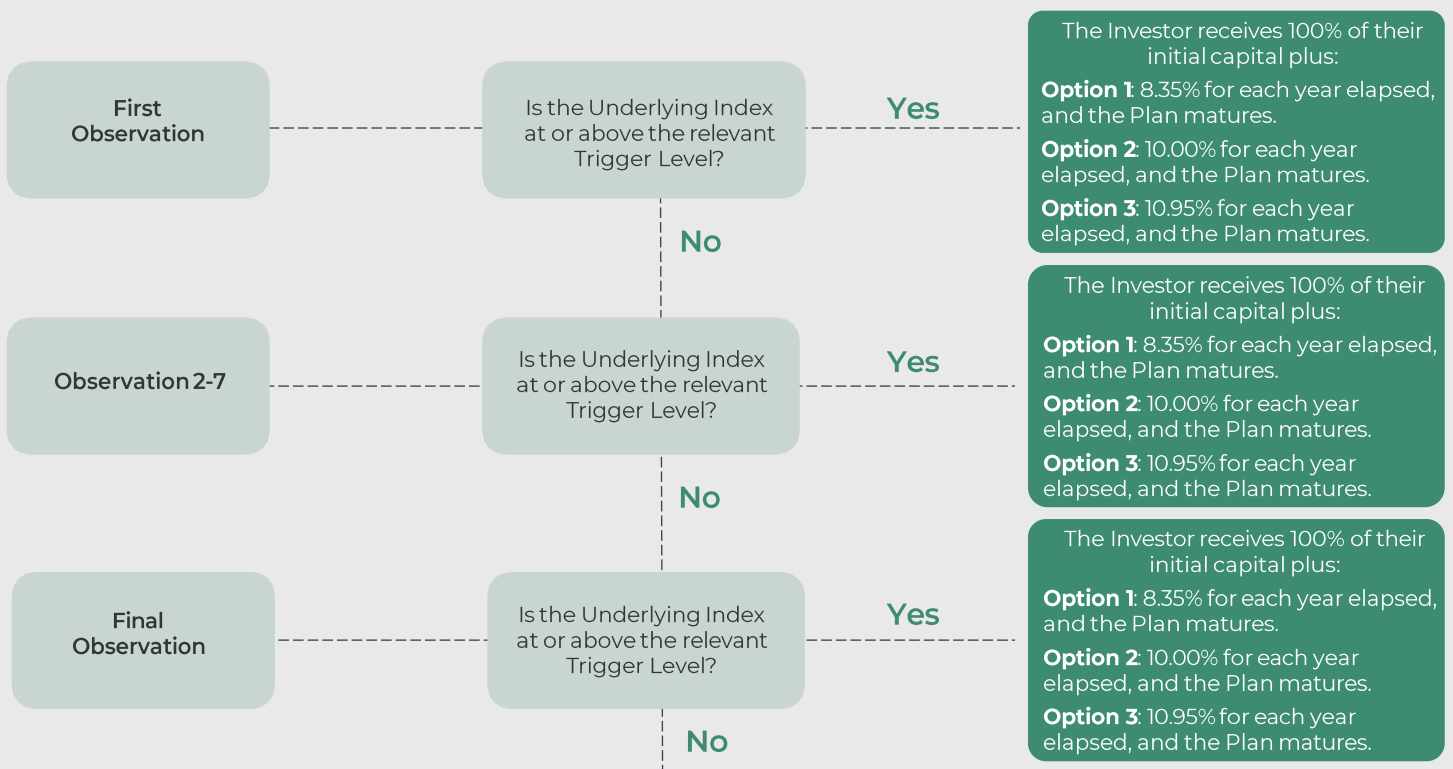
First Observation

Is the Underlying Index at or above the relevant Trigger Level?

Yes

The Investor receives 100% of their initial capital plus:

**Option 1**: 8.35% for each year elapsed, and the Plan matures.

**Option 2**: 10.00% for each year elapsed, and the Plan matures.

**Option 3**: 10.95% for each year elapsed, and the Plan matures.

No

Observation 2-7

Is the Underlying Index at or above the relevant Trigger Level?

Yes

The Investor receives 100% of their initial capital plus:

**Option 1**: 8.35% for each year elapsed, and the Plan matures.

**Option 2**: 10.00% for each year elapsed, and the Plan matures.

**Option 3**: 10.95% for each year elapsed, and the Plan matures.

No

Final Observation

Is the Underlying Index at or above the relevant Trigger Level?

Yes

The Investor receives 100% of their initial capital plus:

**Option 1**: 8.35% for each year elapsed, and the Plan matures.

**Option 2**: 10.00% for each year elapsed, and the Plan matures.

**Option 3**: 10.95% for each year elapsed, and the Plan matures.

No